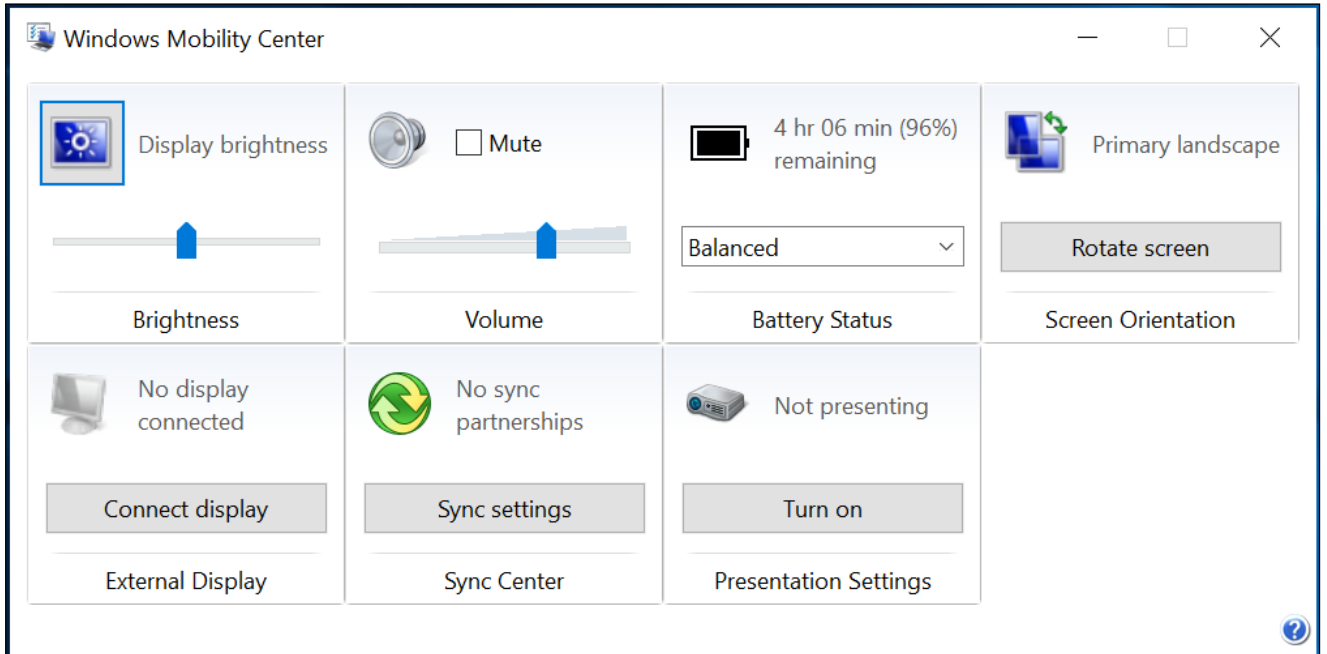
Windows Mobility Center

Display brightness

Brightness

Mute

Volume

4 hr 06 min (96%) remaining

Balanced

Battery Status

Primary landscape

Rotate screen

Screen Orientation

No display connected

Connect display

External Display

No sync partnerships

Sync settings

Sync Center

Not presenting

Turn on

Presentation Settings